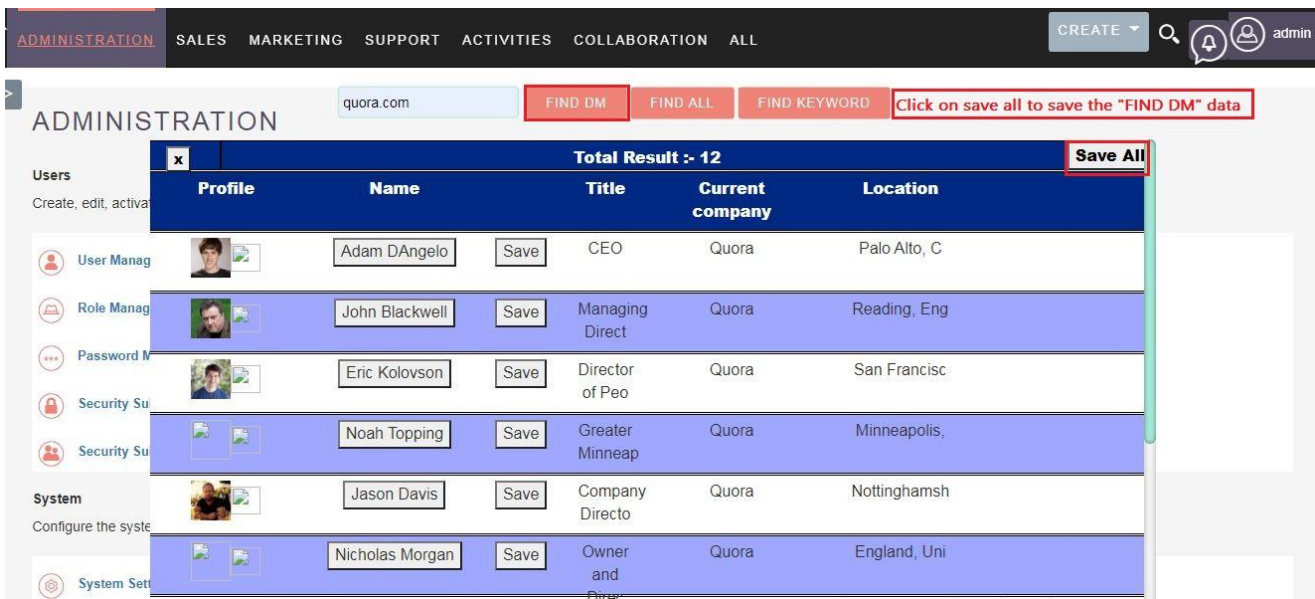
ADMINISTRATION SALES MARKETING SUPPORT ACTIVITIES COLLABORATION ALL

CREATE admin

ADMINISTRATION

quora.com

FIND DM FIND ALL FIND KEYWORD Click on save all to save the "FIND DM" data

Users
Create, edit, activat

User Manag
Role Manag
Password M
Security Su
Security Su

System
Configure the syste

System Sett

x Total Result :- 12 Save All

| Profile | Name | | Title | Current company | Location |
|---|---|---|---|---|---|
| | Adam DAngelo | Save | CEO | Quora | Palo Alto, C |
| | John Blackwell | Save | Managing Direct | Quora | Reading, Eng |
| | Eric Kolovson | Save | Director of Peo | Quora | San Francisc |
| | Noah Topping | Save | Greater Minneap | Quora | Minneapolis, |
| | Jason Davis | Save | Company Directo | Quora | Nottinghamsh |
| | Nicholas Morgan | Save | Owner and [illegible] | Quora | England, Uni |